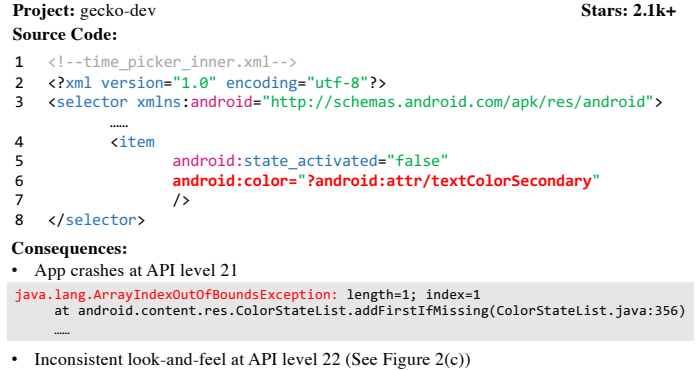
Project: gecko-dev Stars: 2.1k+
Source Code:

1 <!--time_picker_inner.xml-->
2 <?xml version="1.0" encoding="utf-8"?>
3 <selector xmlns:android="http://schemas.android.com/apk/res/android">
……
4 <item
5 android:state_activated="false"
6 android:color="?android:attr/textColorSecondary"
7 />
8 </selector>

Consequences:
• App crashes at API level 21

java.lang.ArrayIndexOutOfBoundsException: length=1; index=1
at android.content.res.ColorStateList.addFirstIfMissing(ColorStateList.java:356)
……

• Inconsistent look-and-feel at API level 22 (See Figure 2(c))